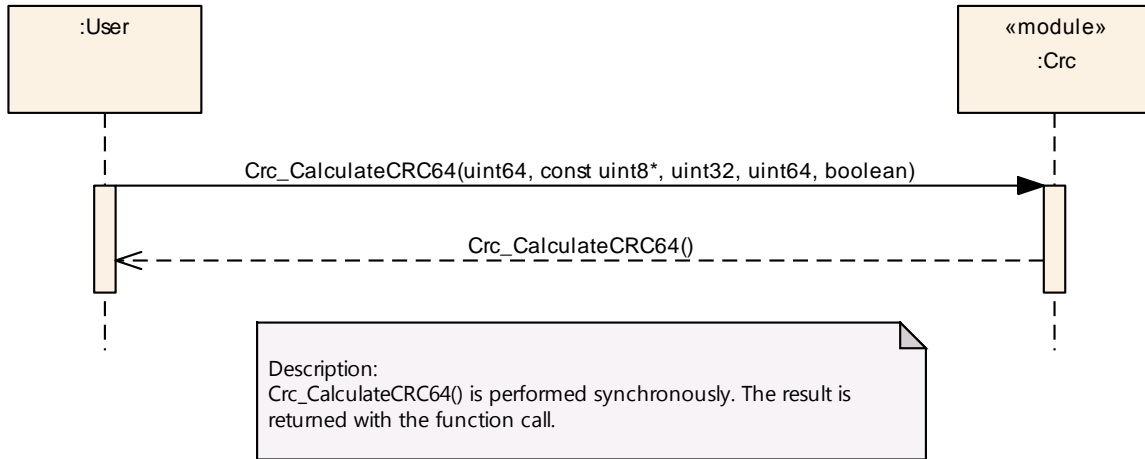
:User

«module»
:Crc

Crc_CalculateCRC64(uint64, const uint8*, uint32, uint64, boolean)

Crc_CalculateCRC64()

Description:
Crc_CalculateCRC64() is performed synchronously. The result is returned with the function call.